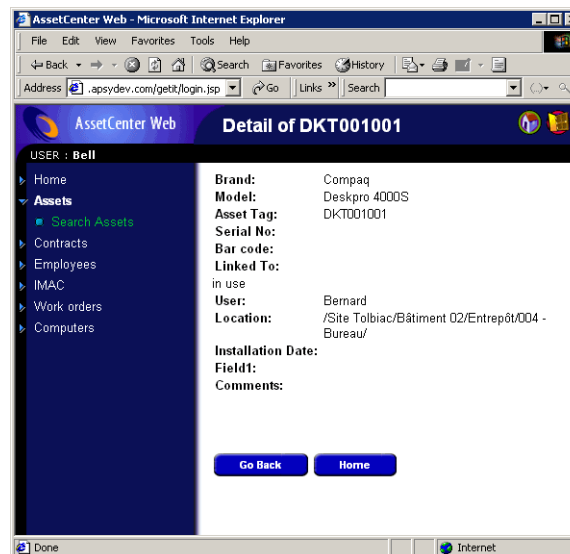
AssetCenter Web - Microsoft Internet Explorer

File Edit View Favorites Tools Help

Back Search Favorites History

Address .apsydev.com/getit/login.jsp Go Links » Search

AssetCenter Web

Detail of DKT001001

USER : Bell

Home
Assets
Search Assets
Contracts
Employees
IMAC
Work orders
Computers

| | |
|---|---|
| Brand: | Compaq |
| Model: | Deskpro 4000S |
| Asset Tag: | DKT001001 |
| Serial No: | |
| Bar code: | |
| Linked To: | |
| in use | |
| User: | Bernard |
| Location: | /Site Tolbiac/Bâtiment 02/Entrepôt/004 - Bureau/ |
| Installation Date: | |
| Field1: | |
| Comments: | |

Go Back Home

Done

Internet